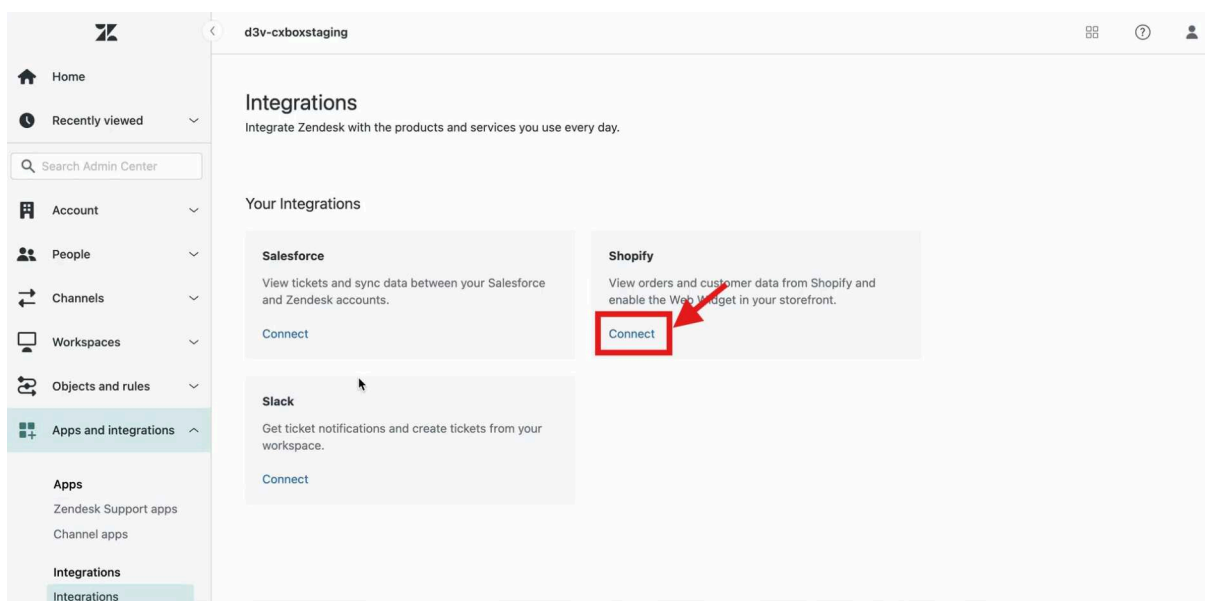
d3v-cxboxstaging

Home

Recently viewed

Search Admin Center

Account

People

Channels

Workspaces

Objects and rules

Apps and integrations

Apps
Zendesk Support apps
Channel apps

Integrations
Integrations

Integrations
Integrate Zendesk with the products and services you use every day.

Your Integrations

Salesforce
View tickets and sync data between your Salesforce and Zendesk accounts.
Connect

Shopify
View orders and customer data from Shopify and enable the Web Widget in your storefront.
Connect

Slack
Get ticket notifications and create tickets from your workspace.
Connect